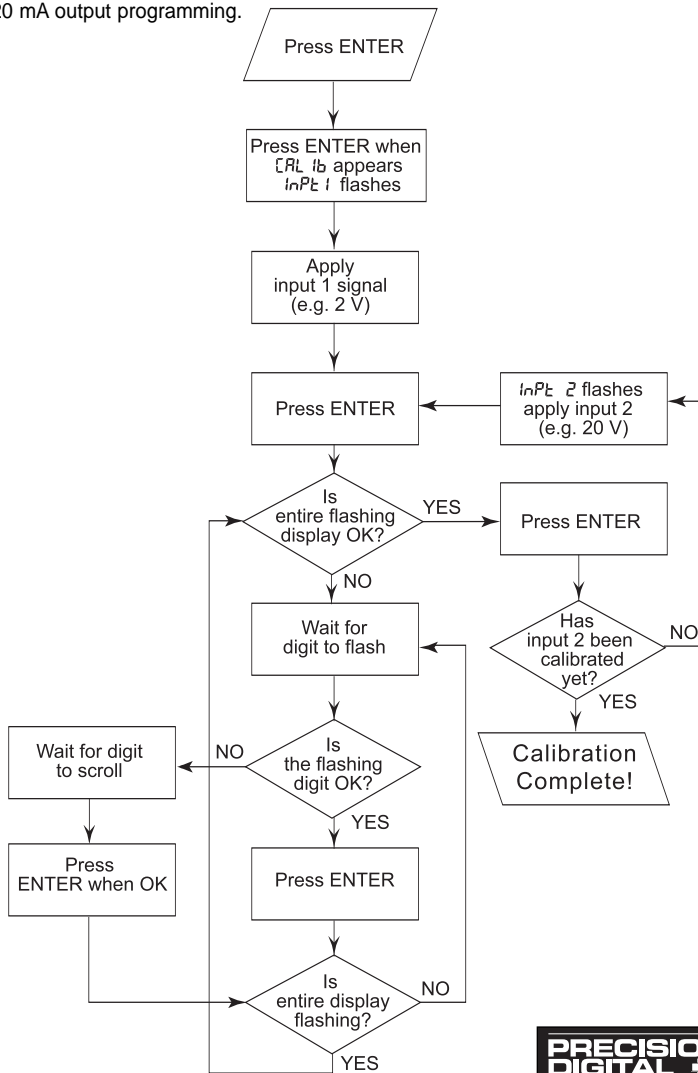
20 mA output programming.

Press ENTER

Press ENTER when CAL Ib appears InPt I flashes

Apply input 1 signal (e.g. 2 V)

Press ENTER

InPt 2 flashes apply input 2 (e.g. 20 V)

Is entire flashing display OK?

YES

Press ENTER

NO

Wait for digit to flash

Has input 2 been calibrated yet?

NO

YES

Calibration Complete!

Wait for digit to scroll

NO

Is the flashing digit OK?

YES

Press ENTER when OK

Press ENTER

Is entire display flashing?

NO

YES

PRECISIO DIGITAL